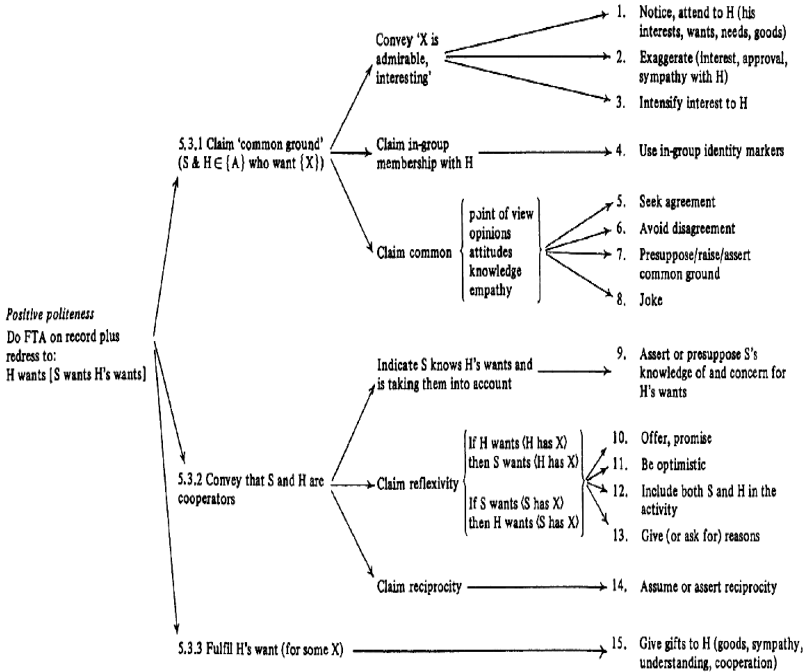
*Positive politeness*
Do FTA on record plus redress to:
H wants [S wants H's wants]

5.3.1 Claim 'common ground' (S & H ∈ {A} who want {X})

Convey 'X is admirable, interesting'

1. Notice, attend to H (his interests, wants, needs, goods)

2. Exaggerate (interest, approval, sympathy with H)

3. Intensify interest to H

Claim in-group membership with H

4. Use in-group identity markers

Claim common
point of view
opinions
attitudes
knowledge
empathy

5. Seek agreement

6. Avoid disagreement

7. Presuppose/raise/assert common ground

8. Joke

5.3.2 Convey that S and H are cooperators

Indicate S knows H's wants and is taking them into account

9. Assert or presuppose S's knowledge of and concern for H's wants

Claim reflexivity
If H wants (H has X) then S wants (H has X)
If S wants (S has X) then H wants (S has X)

10. Offer, promise

11. Be optimistic

12. Include both S and H in the activity

13. Give (or ask for) reasons

Claim reciprocity

14. Assume or assert reciprocity

5.3.3 Fulfil H's want (for some X)

15. Give gifts to H (goods, sympathy, understanding, cooperation)